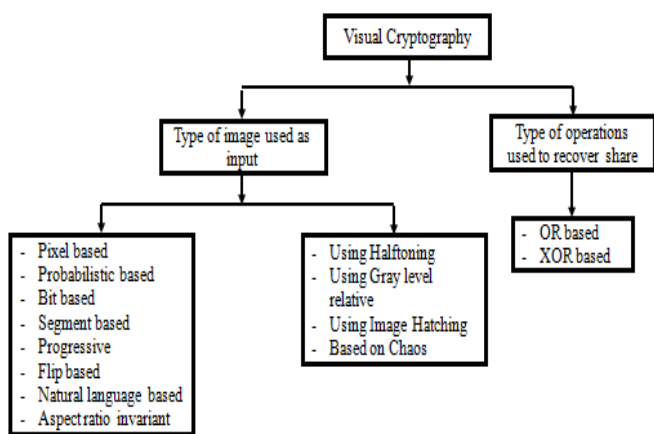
Visual Cryptography

Type of image used as input

Type of operations used to recover share

- Pixel based
- Probabilistic based
- Bit based
- Segment based
- Progressive
- Flip based
- Natural language based
- Aspect ratio invariant

- Using Halftoning
- Using Gray level relative
- Using Image Hatching
- Based on Chaos

- OR based
- XOR based